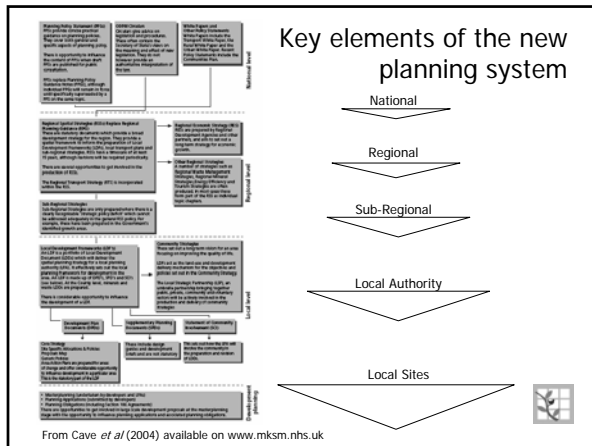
Key elements of the new planning system

National

Regional

Sub-Regional

Local Authority

Local Sites

National level

Regional level

Local level

Site level

From Cave *et al* (2004) available on www.mksm.nhs.uk